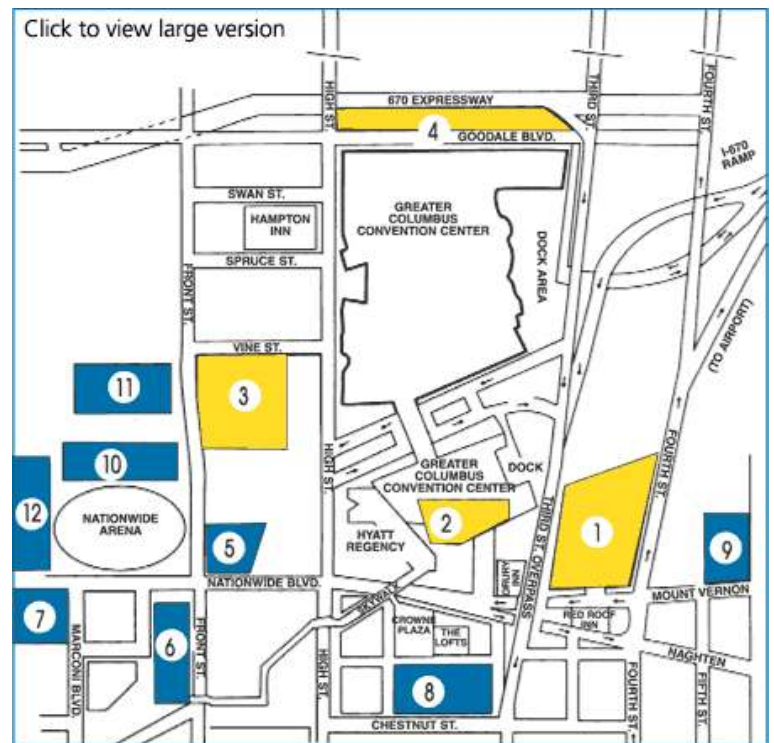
Click to view large version

670 EXPRESSWAY
HIGH ST.
THIRD ST.
FOURTH ST.
I-670 RAMP
4
GOODALE BLVD.
SWAN ST.
HAMPTON INN
GREATER COLUMBUS CONVENTION CENTER
DOCK AREA
SPRUCE ST.
FRONT ST.
VINE ST.
(TO AIRPORT)
11
3
10
HIGH ST.
GREATER COLUMBUS CONVENTION CENTER
DOCK
12
NATIONWIDE ARENA
5
HYATT REGENCY
2
THIRD ST. OVERPASS
1
9
FOURTH ST.
NATIONWIDE BLVD.
SKYWALK
7
MARCONI BLVD.
6
FRONT ST.
CROWNE PLAZA
THE LOFTS
RED ROOF INN
MOUNT VERNON
NAGHTEN
HIGH ST.
8
FOURTH ST.
FIFTH ST.
CHESTNUT ST.